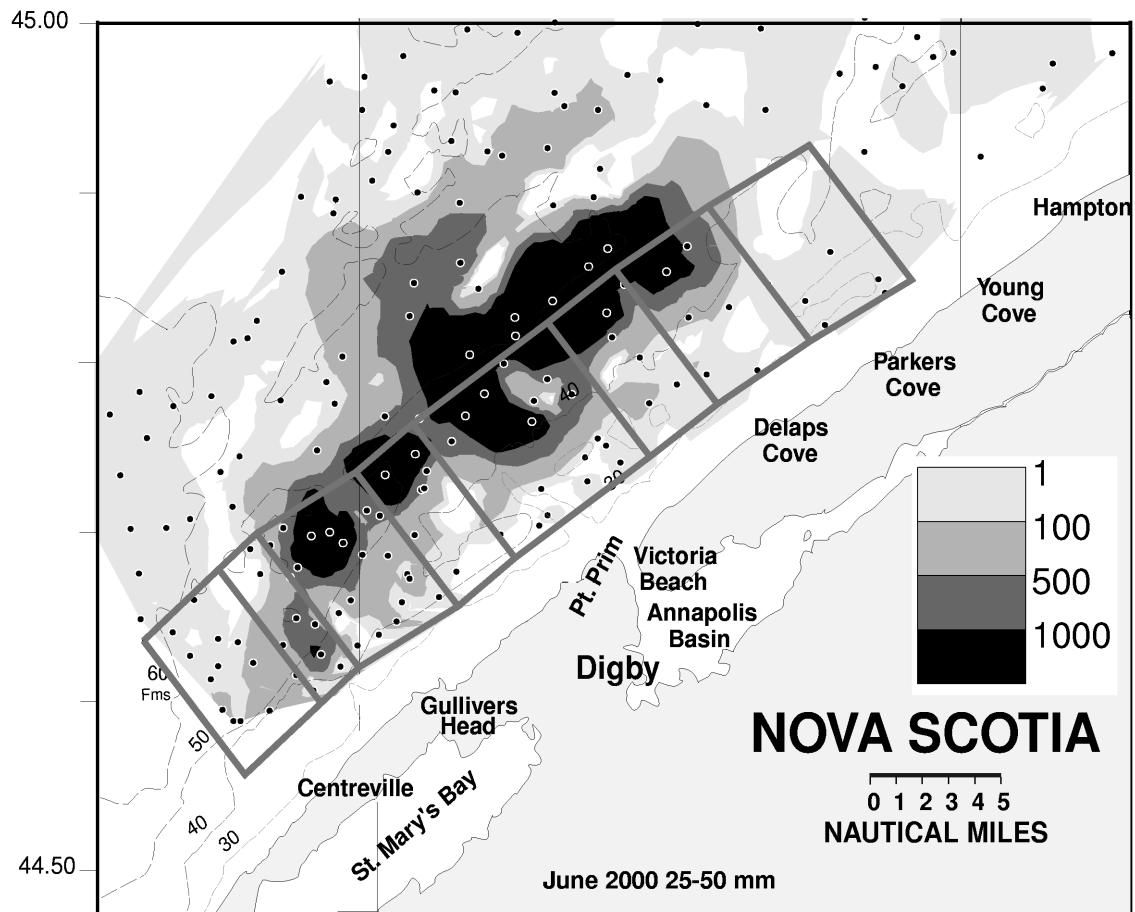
45.00

Hampton

Young Cove

Parkers Cove

Delaps Cove

40

30

1
100
500
1000

Pt. Prim

Victoria Beach

Annapolis Basin

Digby

60 Fms

50

Gullivers Head

NOVA SCOTIA

Centreville

St. Mary's Bay

40

30

0 1 2 3 4 5
NAUTICAL MILES

44.50

June 2000 25-50 mm